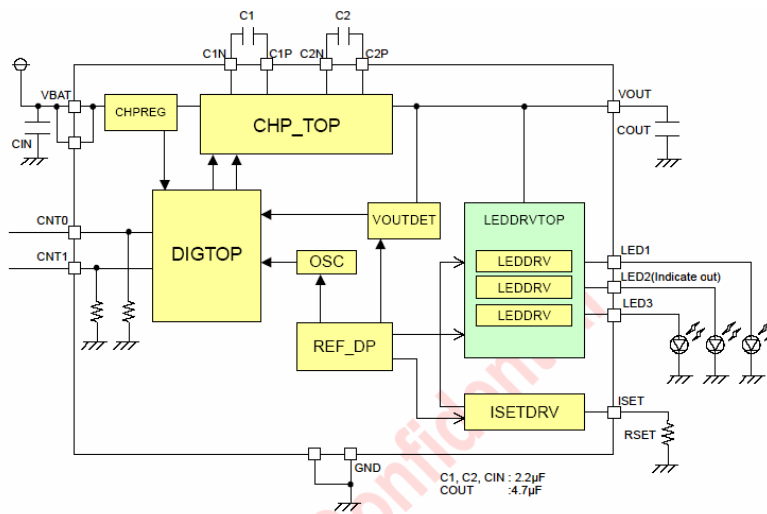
C1
C2
C1N
C1P
C2N
C2P
VBAT
CHPREG
CHP_TOP
VOUT
CIN
COUT
CNT0
VOUTDET
LEDDRVTOP
DIGTOP
LED1
CNT1
OSC
LEDDRV
LED2(Indicate out)
LEDDRV
LED3
LEDDRV
REF_DP
ISETDRV
ISET
RSET
GND
C1, C2, CIN : 2.2µF
COUT :4.7µF
Confidential